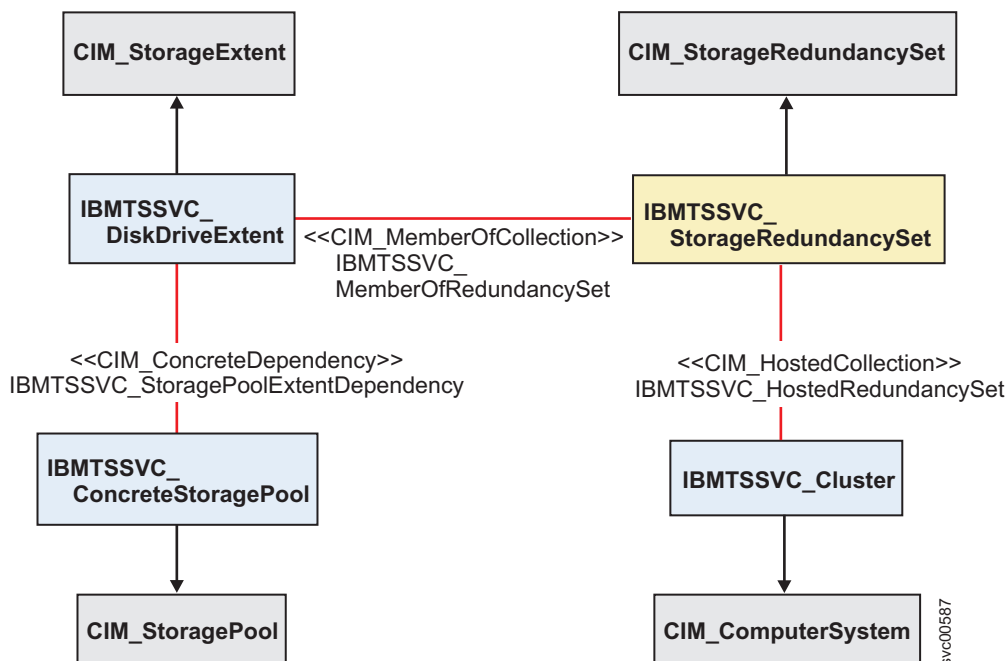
CIM_StorageExtent

CIM_StorageRedundancySet

IBMTSSVC_ DiskDriveExtent

<<CIM_MemberOfCollection>> IBMTSSVC_ MemberOfRedundancySet

IBMTSSVC_ StorageRedundancySet

<<CIM_ConcreteDependency>> IBMTSSVC_StoragePoolExtentDependency

<<CIM_HostedCollection>> IBMTSSVC_HostedRedundancySet

IBMTSSVC_ ConcreteStoragePool

IBMTSSVC_Cluster

CIM_StoragePool

CIM_ComputerSystem

svc00587